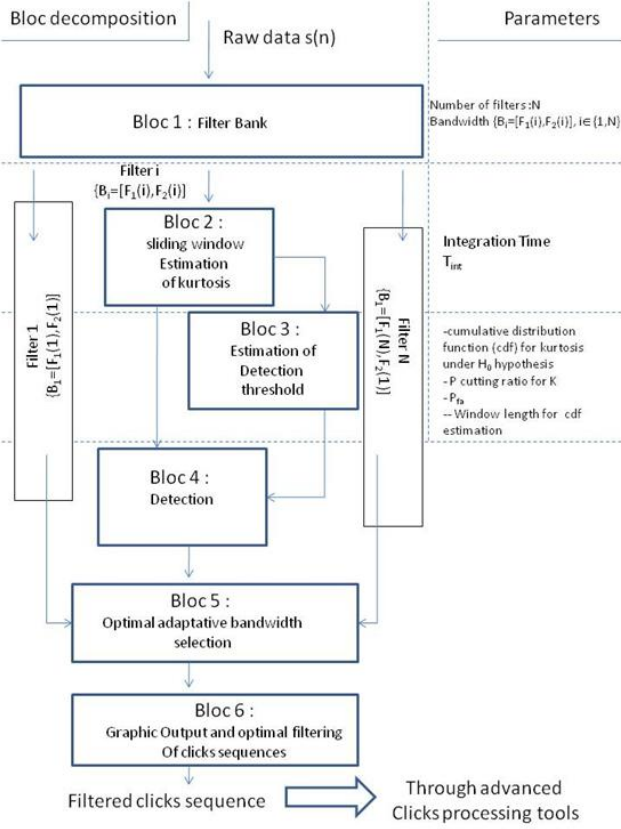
Bloc decomposition

Raw data s(n)

Parameters

Bloc 1 : Filter Bank

Number of filters : N
Bandwidth $\{B_i=[F_1(i),F_2(i)],\ i\in\{1,N\}$

Filter i
$\{B_i=[F_1(i),F_2(i)]$

Filter 1
$\{B_1=[F_1(1),F_2(1)]$

Bloc 2 :
sliding window
Estimation
of kurtosis

Filter N
$\{B_1=[F_1(N),F_2(1)]$

Integration Time
$T_{int}$

Bloc 3 :
Estimation of
Detection
threshold

-cumulative distribution function (cdf) for kurtosis under $H_0$ hypothesis
- P cutting ratio for K
- $P_{fa}$
-- Window length for cdf estimation

Bloc 4 :
Detection

Bloc 5 :
Optimal adaptative bandwidth selection

Bloc 6 :
Graphic Output and optimal filtering
Of clicks sequences

Filtered clicks sequence

Through advanced
Clicks processing tools